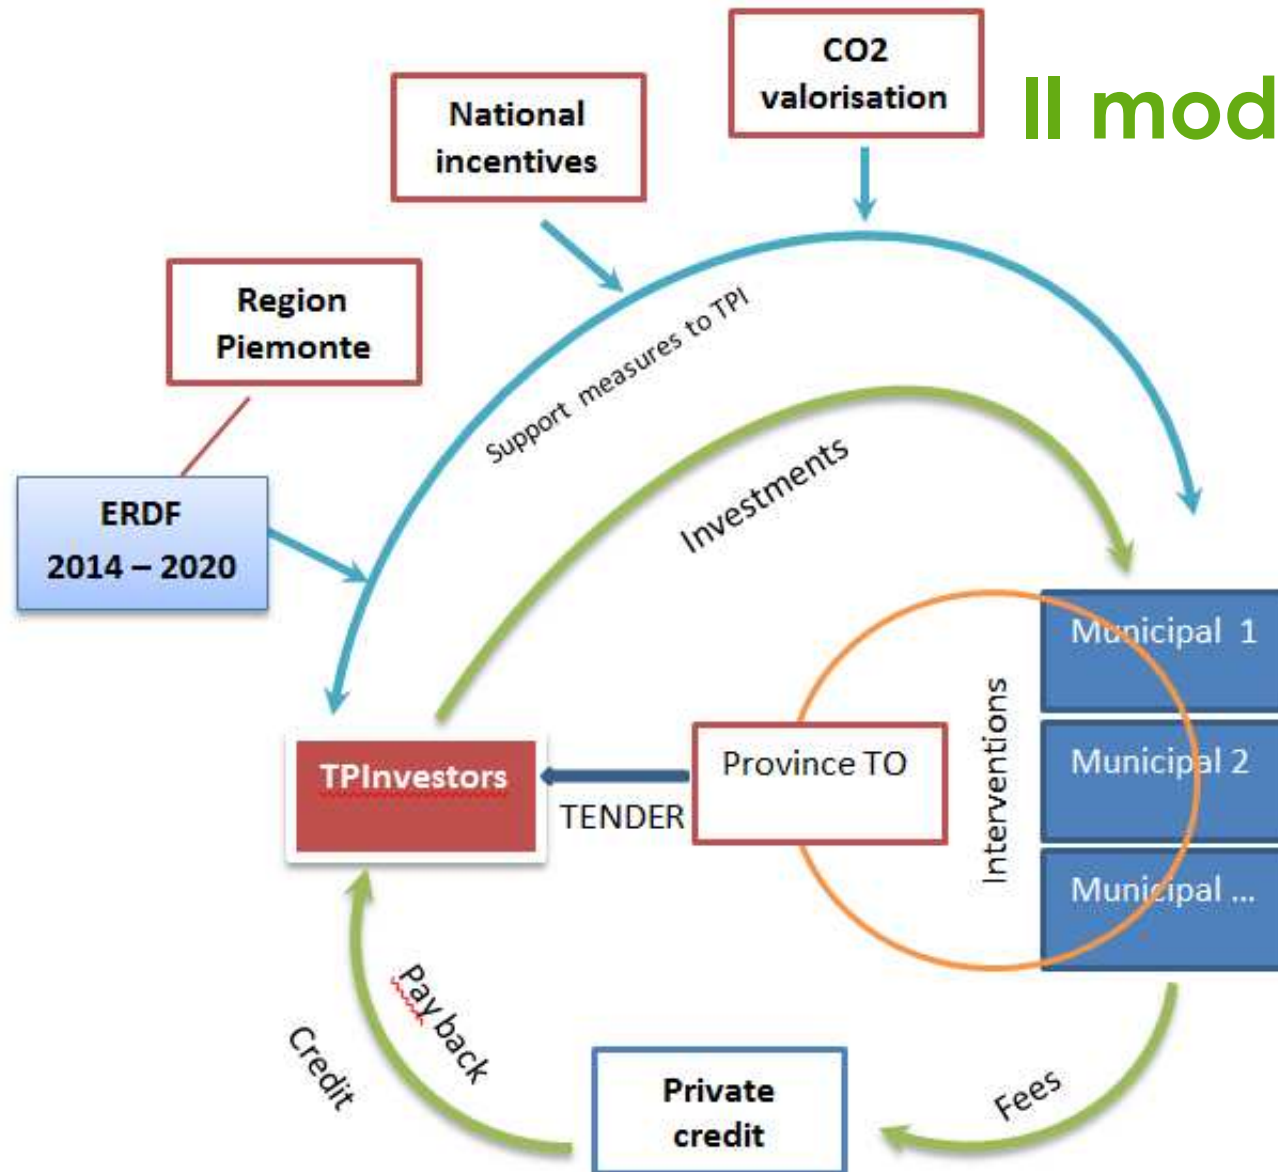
Il mod

CO2 valorisation

National incentives

Region Piemonte

ERDF 2014 – 2020

Support measures to TPI

Investments

Municipal 1

Municipal 2

Municipal ...

Interventions

TPInvestors

TENDER

Province TO

Pay back

Credit

Private credit

Fees